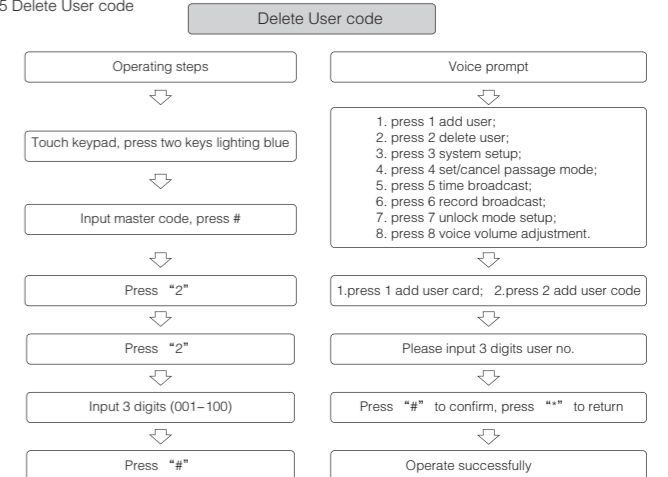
5 Delete User code

Delete User code

Operating steps

Touch keypad, press two keys lighting blue

Input master code, press #

Press "2"

Press "2"

Input 3 digits (001–100)

Press "#"

Voice prompt

1. press 1 add user;
2. press 2 delete user;
3. press 3 system setup;
4. press 4 set/cancel passage mode;
5. press 5 time broadcast;
6. press 6 record broadcast;
7. press 7 unlock mode setup;
8. press 8 voice volume adjustment.

1.press 1 add user card; 2.press 2 add user code

Please input 3 digits user no.

Press "#" to confirm, press "*" to return

Operate successfully